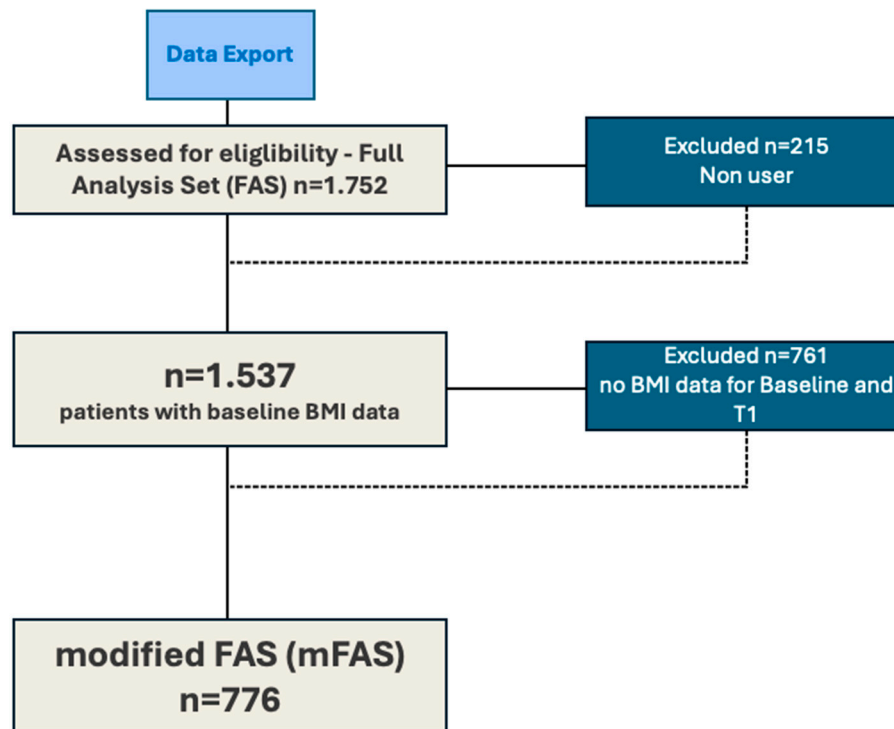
Data Export

Assessed for eliglibility - Full Analysis Set (FAS) n=1.752

Excluded n=215
Non user

n=1.537
patients with baseline BMI data

Excluded n=761
no BMI data for Baseline and T1

modified FAS (mFAS)
n=776